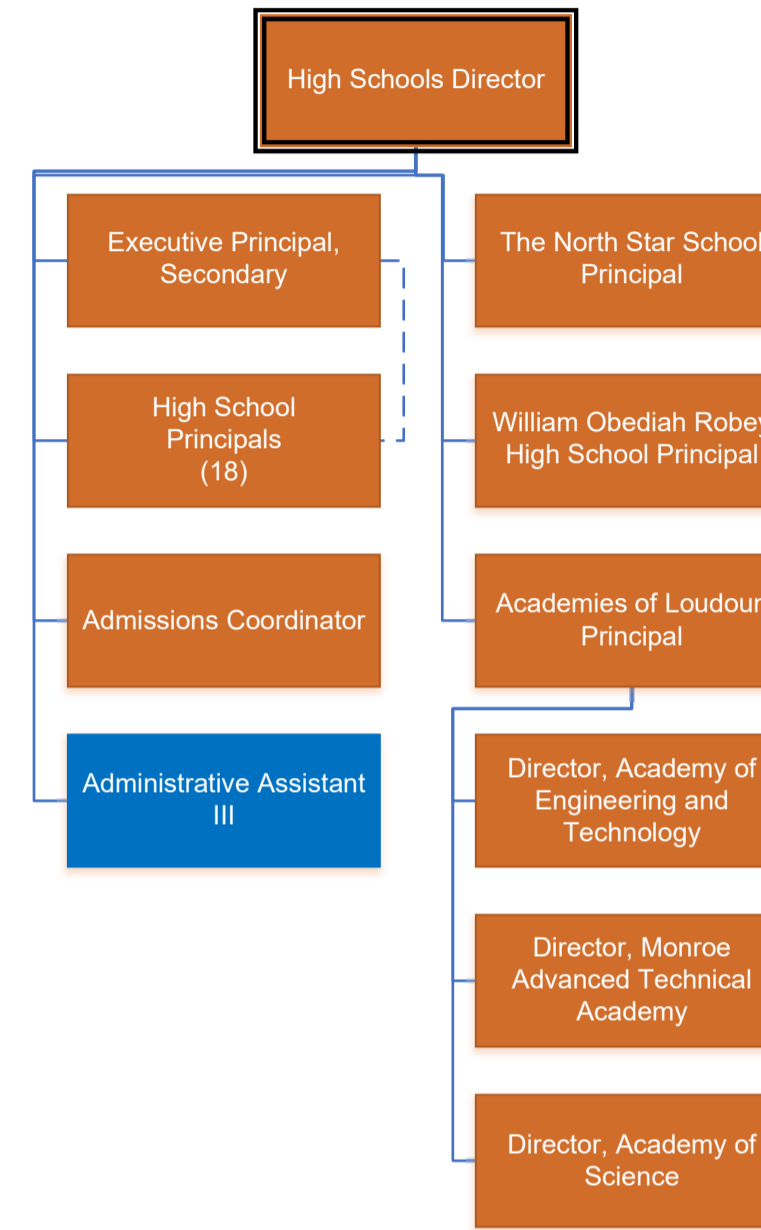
High Schools Director

Executive Principal, Secondary

High School Principals (18)

Admissions Coordinator

Administrative Assistant III

The North Star School Principal

William Obediah Robey High School Principal

Academies of Loudoun Principal

Director, Academy of Engineering and Technology

Director, Monroe Advanced Technical Academy

Director, Academy of Science